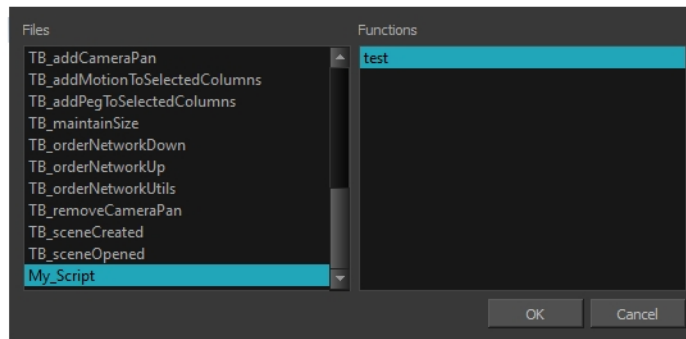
Files

TB_addCameraPan
TB_addMotionToSelectedColumns
TB_addPegToSelectedColumns
TB_maintainSize
TB_orderNetworkDown
TB_orderNetworkUp
TB_orderNetworkUtils
TB_removeCameraPan
TB_sceneCreated
TB_sceneOpened
My_Script

Functions

test

OK
Cancel